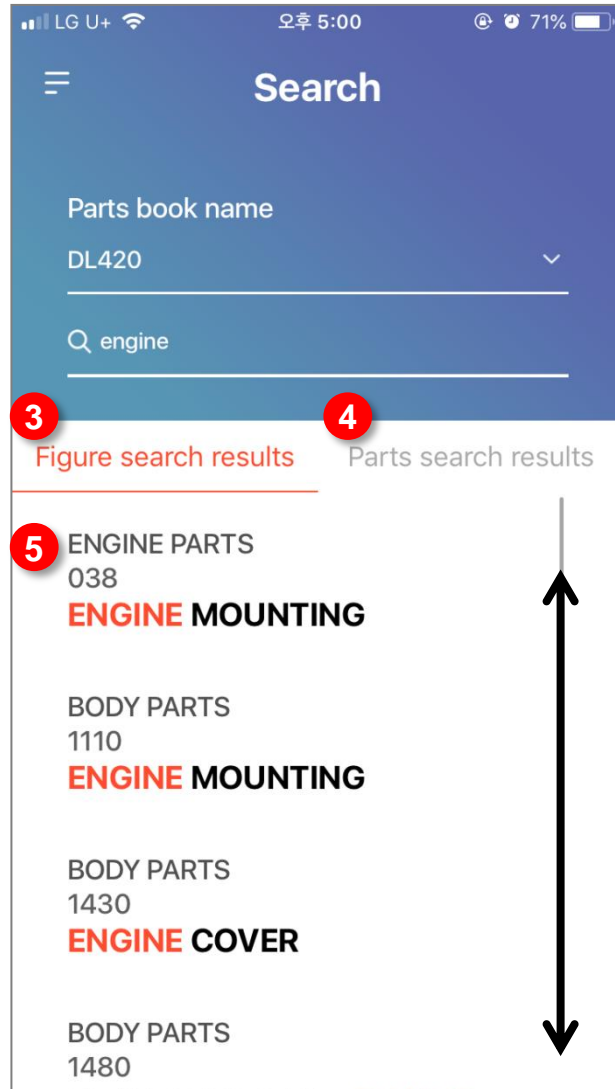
LG U+ 오후 5:00 71%

Search

Parts book name
DL420

engine

3
Figure search results

4
Parts search results

5
ENGINE PARTS
038
ENGINE MOUNTING

BODY PARTS
1110
ENGINE MOUNTING

BODY PARTS
1430
ENGINE COVER

BODY PARTS
1480